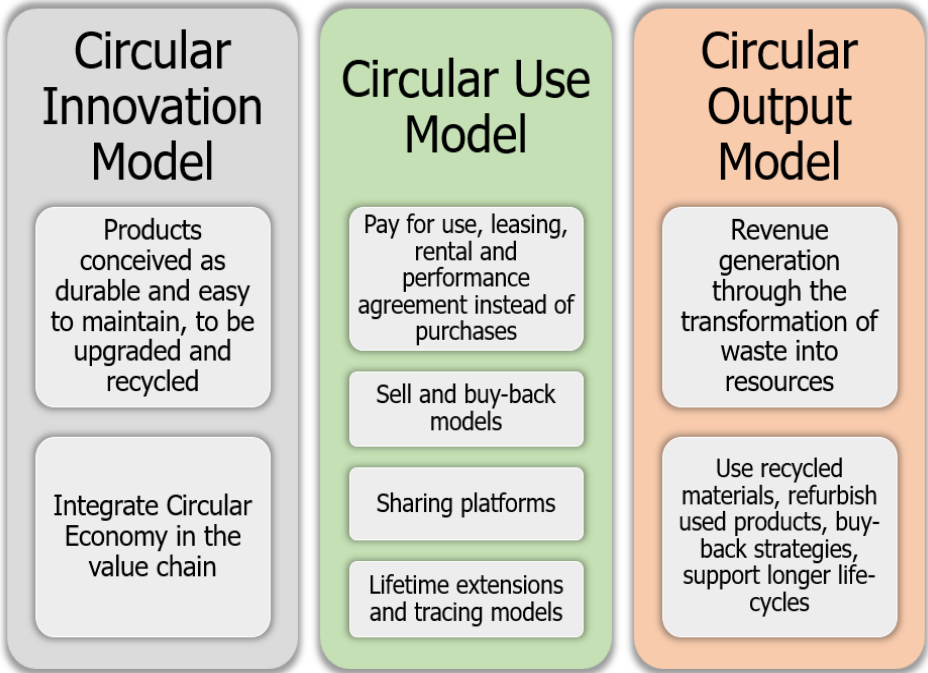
Circular Innovation Model

Products conceived as durable and easy to maintain, to be upgraded and recycled

Integrate Circular Economy in the value chain

Circular Use Model

Pay for use, leasing, rental and performance agreement instead of purchases

Sell and buy-back models

Sharing platforms

Lifetime extensions and tracing models

Circular Output Model

Revenue generation through the transformation of waste into resources

Use recycled materials, refurbish used products, buy-back strategies, support longer life-cycles